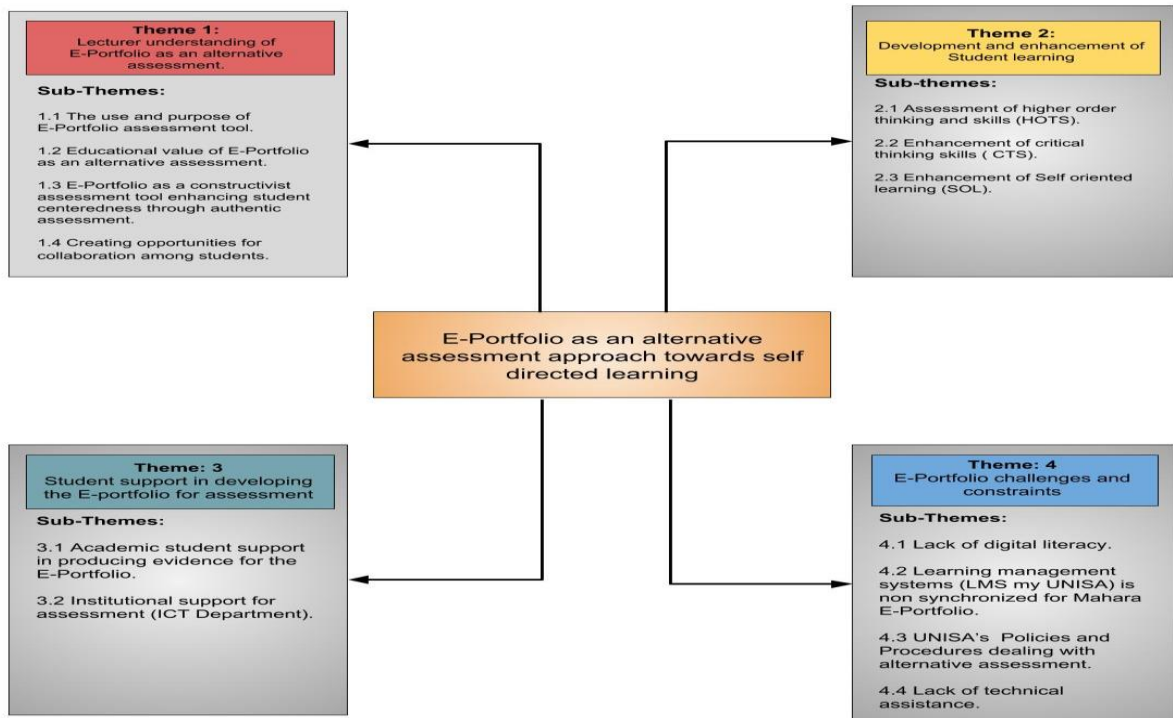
Theme 1:
Lecturer understanding of E-Portfolio as an alternative assessment.

Sub-Themes:

1.1 The use and purpose of E-Portfolio assessment tool.

1.2 Educational value of E-Portfolio as an alternative assessment.

1.3 E-Portfolio as a constructivist assessment tool enhancing student centeredness through authentic assessment.

1.4 Creating opportunities for collaboration among students.

Theme 2:
Development and enhancement of Student learning

Sub-themes:

2.1 Assessment of higher order thinking and skills (HOTS).

2.2 Enhancement of critical thinking skills ( CTS).

2.3 Enhancement of Self oriented learning (SOL).

E-Portfolio as an alternative assessment approach towards self directed learning

Theme: 3
Student support in developing the E-portfolio for assessment

Sub-Themes:

3.1 Academic student support in producing evidence for the E-Portfolio.

3.2 Institutional support for assessment (ICT Department).

Theme: 4
E-Portfolio challenges and constraints

Sub-Themes:

4.1 Lack of digital literacy.

4.2 Learning management systems (LMS my UNISA) is non synchronized for Mahara E-Portfolio.

4.3 UNISA's Policies and Procedures dealing with alternative assessment.

4.4 Lack of technical assistance.